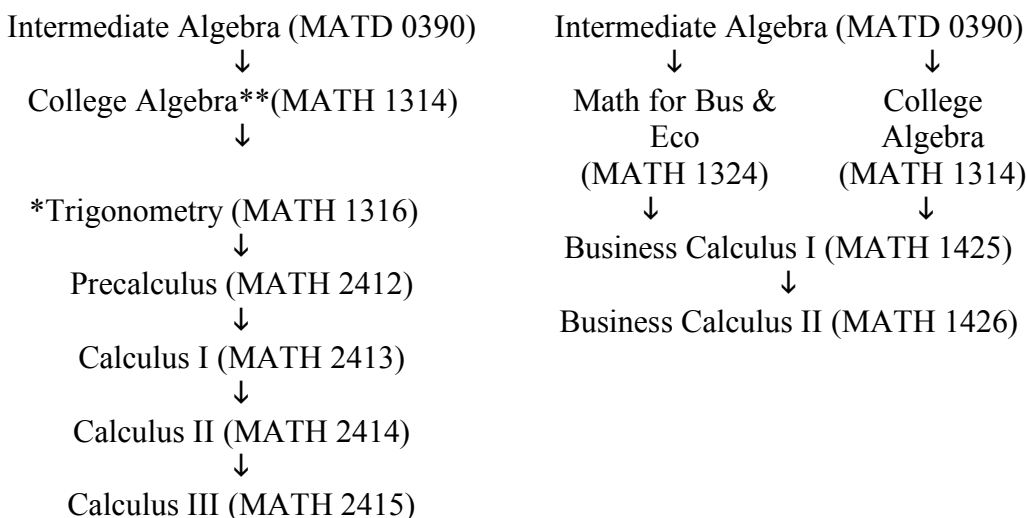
Intermediate Algebra (MATD 0390)
↓
College Algebra**(MATH 1314)
↓
*Trigonometry (MATH 1316)
↓
Precalculus (MATH 2412)
↓
Calculus I (MATH 2413)
↓
Calculus II (MATH 2414)
↓
Calculus III (MATH 2415)

Intermediate Algebra (MATD 0390)
↓ ↓
Math for Bus & Eco (MATH 1324)
College Algebra (MATH 1314)
↓ ↓
Business Calculus I (MATH 1425)
↓
Business Calculus II (MATH 1426)